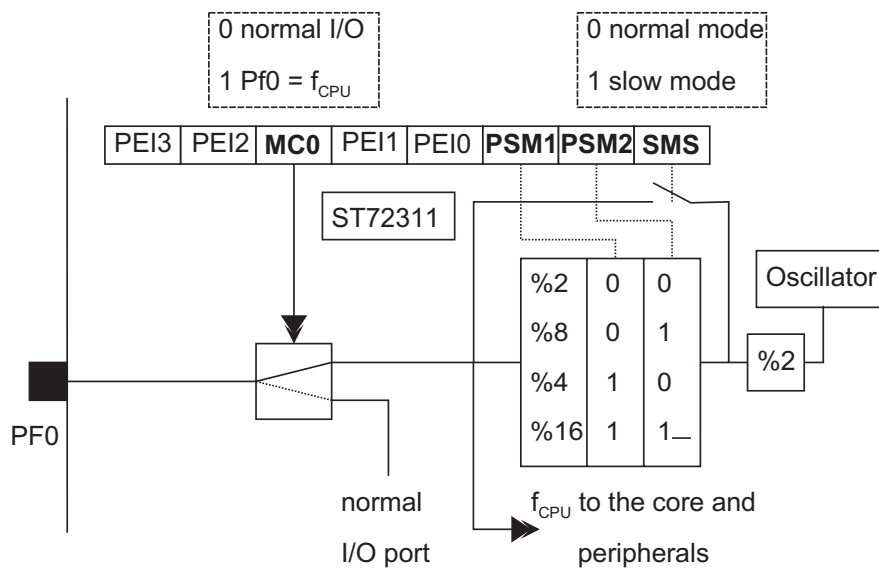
0 normal I/O

1 Pf0 = $f_{CPU}$

0 normal mode

1 slow mode

| PEI3 | PEI2 | MC0 | PEI1 | PEI0 | PSM1 | PSM2 | SMS |
|---|---|---|---|---|---|---|---|

ST72311

| %2 | 0 | 0 |
|---|---|---|
| %8 | 0 | 1 |
| %4 | 1 | 0 |
| %16 | 1 | 1 |

Oscillator

%2

PF0

normal I/O port

$f_{CPU}$ to the core and peripherals